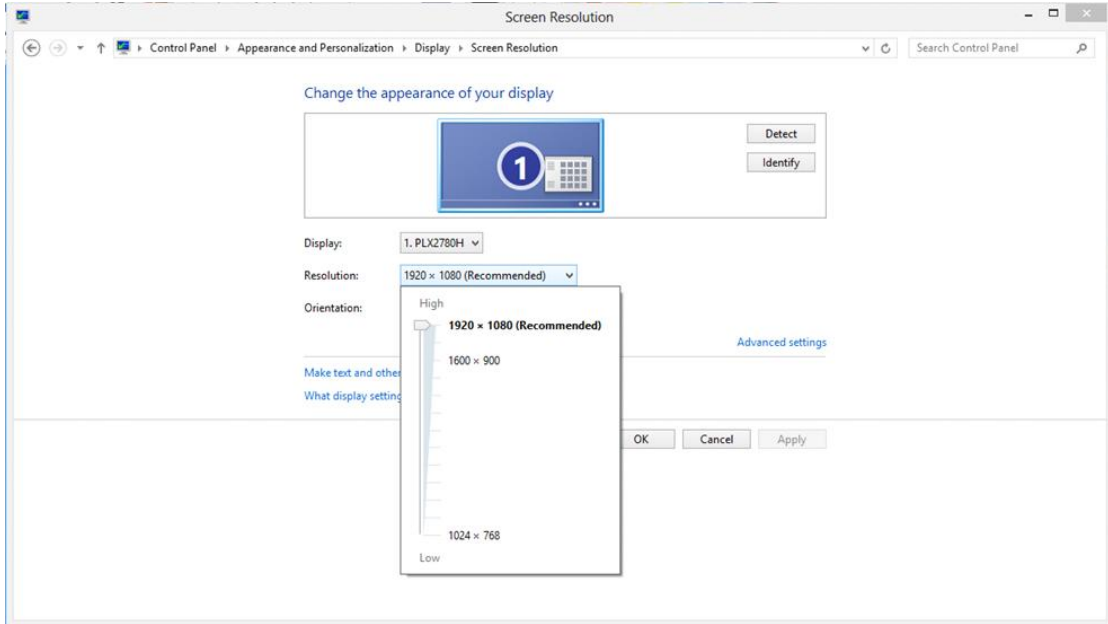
Screen Resolution

Control Panel ▸ Appearance and Personalization ▸ Display ▸ Screen Resolution

Search Control Panel

Change the appearance of your display

1

Detect

Identify

Display: 1. PLX2780H

Resolution: 1920 × 1080 (Recommended)

Orientation:

High

1920 × 1080 (Recommended)

1600 × 900

1024 × 768

Low

Advanced settings

Make text and other

What display setting

OK Cancel Apply